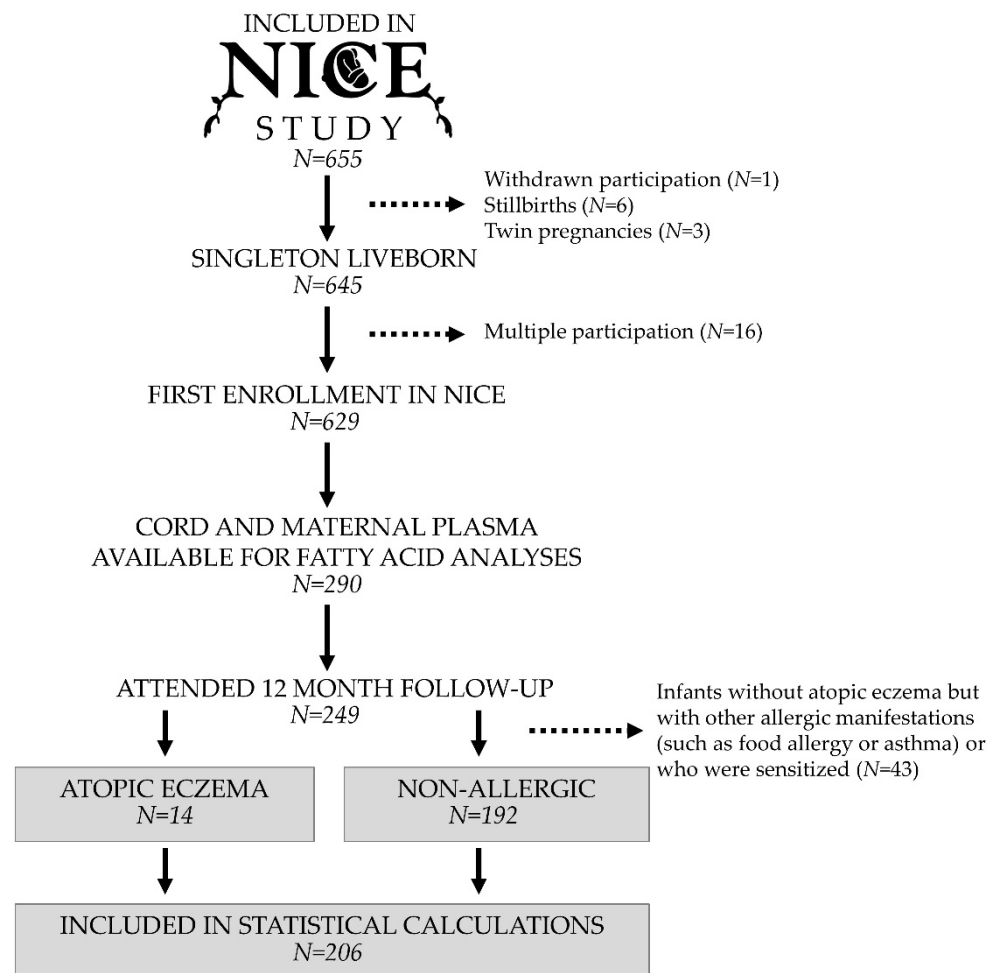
INCLUDED IN
NICE
STUDY
*N=655*

Withdrawn participation (*N*=1)
Stillbirths (*N*=6)
Twin pregnancies (*N*=3)

SINGLETON LIVEBORN
*N=645*

Multiple participation (*N*=16)

FIRST ENROLLMENT IN NICE
*N=629*

CORD AND MATERNAL PLASMA AVAILABLE FOR FATTY ACID ANALYSES
*N=290*

ATTENDED 12 MONTH FOLLOW-UP
*N=249*

Infants without atopic eczema but with other allergic manifestations (such as food allergy or asthma) or who were sensitized (*N*=43)

ATOPIC ECZEMA
*N=14*

NON-ALLERGIC
*N=192*

INCLUDED IN STATISTICAL CALCULATIONS
*N=206*